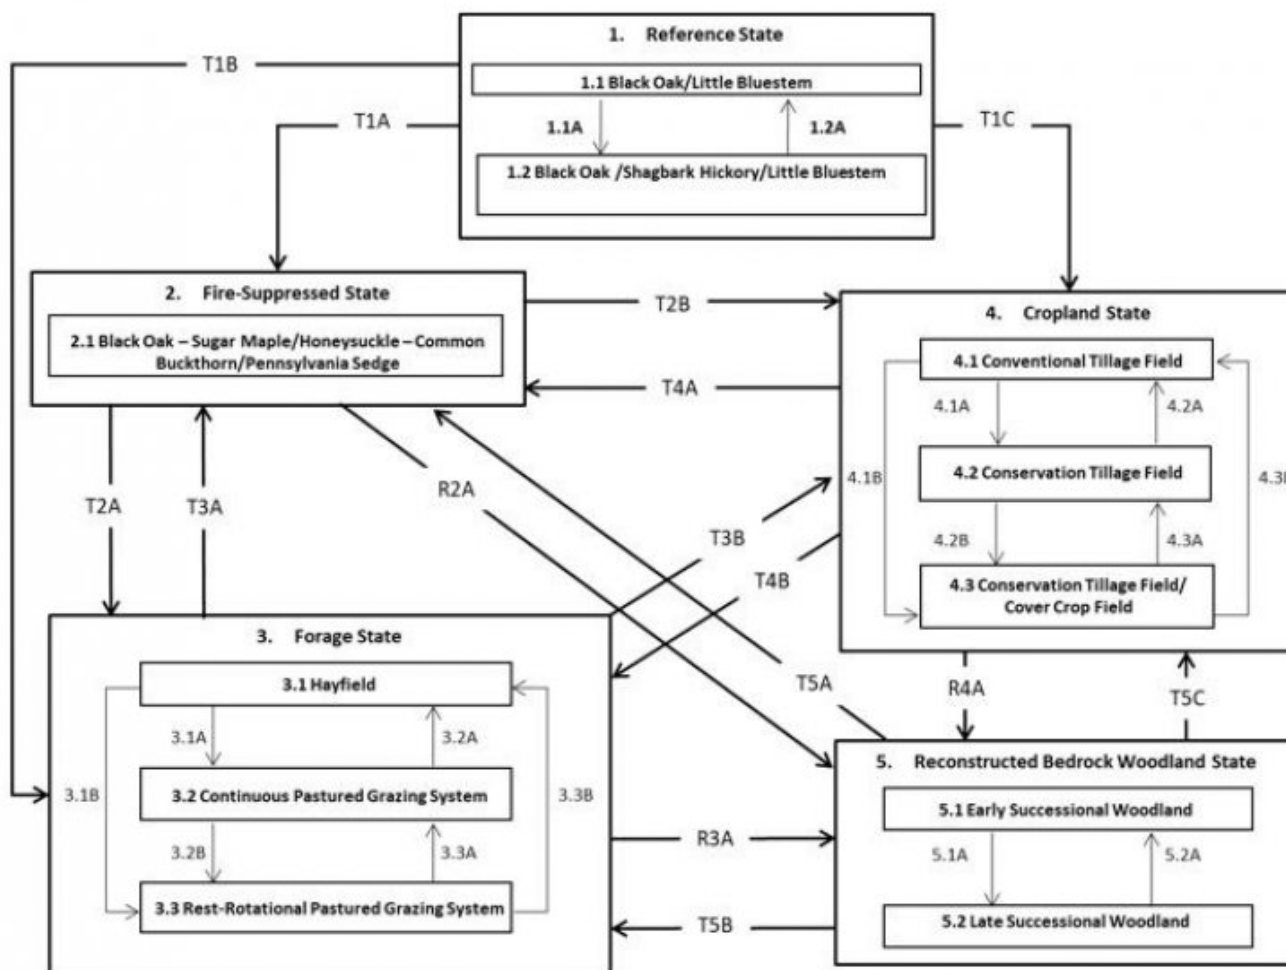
1. Reference State

1.1 Black Oak/Little Bluestem

1.1A

1.2A

1.2 Black Oak /Shagbark Hickory/Little Bluestem

T1B

T1A

T1C

2. Fire-Suppressed State

2.1 Black Oak – Sugar Maple/Honeysuckle – Common Buckthorn/Pennsylvania Sedge

T2B

T4A

4. Cropland State

4.1 Conventional Tillage Field

4.1A

4.2A

4.1B

4.2 Conservation Tillage Field

4.3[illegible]

4.2B

4.3A

4.3 Conservation Tillage Field/ Cover Crop Field

T2A

T3A

R2A

T3B

T4B

3. Forage State

3.1 Hayfield

3.1A

3.2A

3.1B

3.2 Continuous Pastured Grazing System

3.3B

3.2B

3.3A

3.3 Rest-Rotational Pastured Grazing System

T5A

R4A

T5C

5. Reconstructed Bedrock Woodland State

5.1 Early Successional Woodland

R3A

5.1A

5.2A

T5B

5.2 Late Successional Woodland